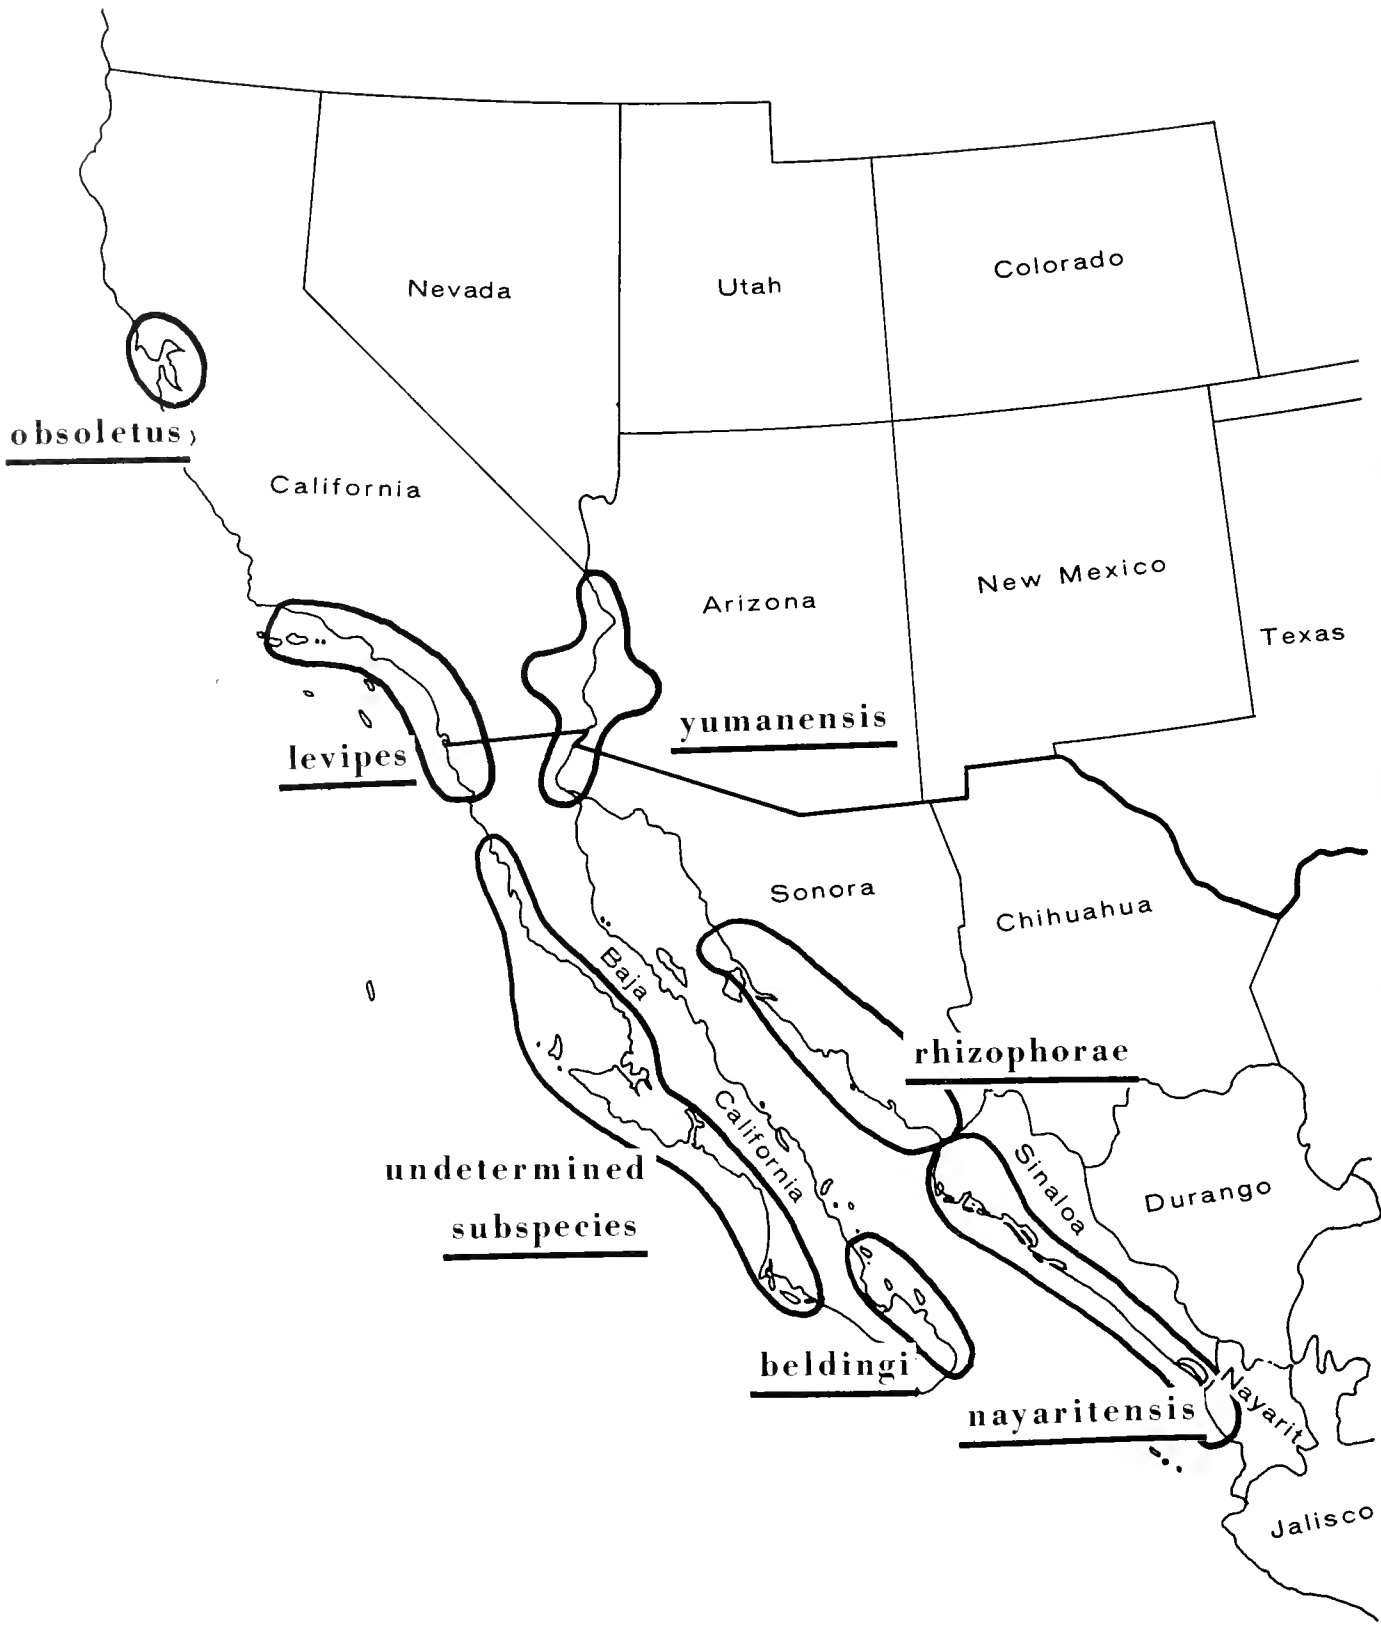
Nevada

Utah

Colorado

obsoletus

California

Arizona

New Mexico

Texas

yumanensis

levipes

Sonora

Chihuahua

Baja California

rhizophorae

undetermined subspecies

Sinaloa

Durango

beldingi

nayaritensis

Nayarit

Jalisco